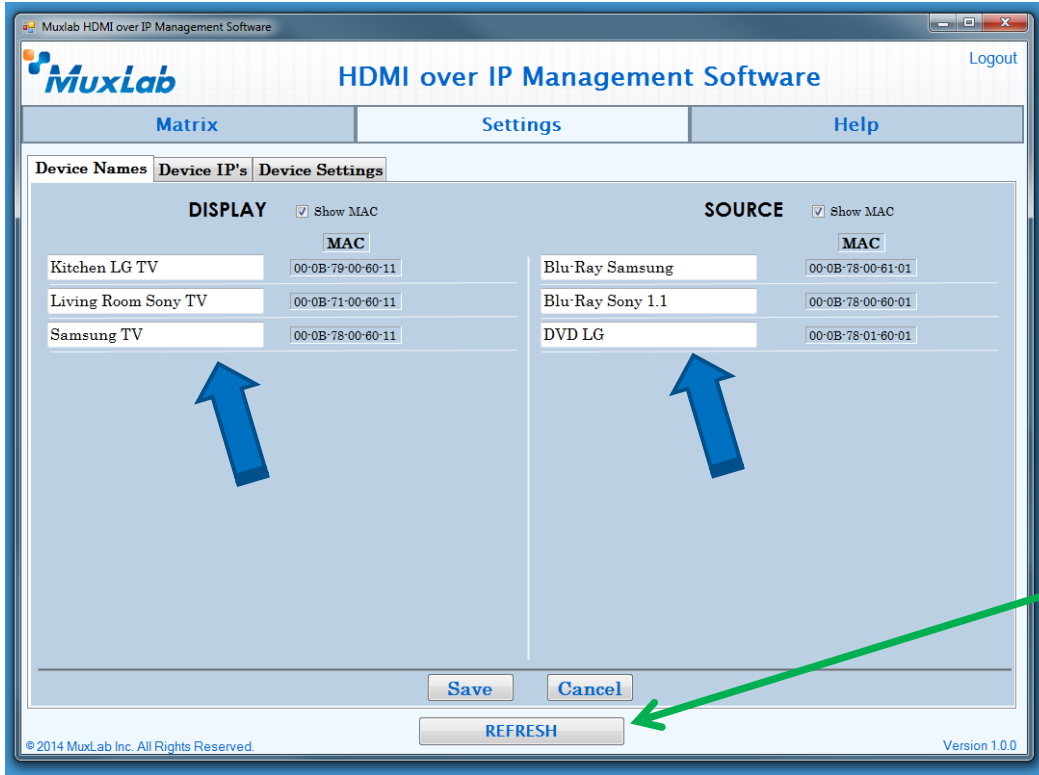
Muxlab HDMI over IP Management Software

MuxLab

HDMI over IP Management Software

Logout

Matrix

Settings

Help

Device Names

Device IP's

Device Settings

DISPLAY

Show MAC

MAC

Kitchen LG TV

00-0B-79-00-60-11

Living Room Sony TV

00-0B-71-00-60-11

Samsung TV

00-0B-78-00-60-11

SOURCE

Show MAC

MAC

Blu-Ray Samsung

00-0B-78-00-61-01

Blu-Ray Sony 1.1

00-0B-78-00-60-01

DVD LG

00-0B-78-01-60-01

Save

Cancel

REFRESH

© 2014 MuxLab Inc. All Rights Reserved.

Version 1.0.0